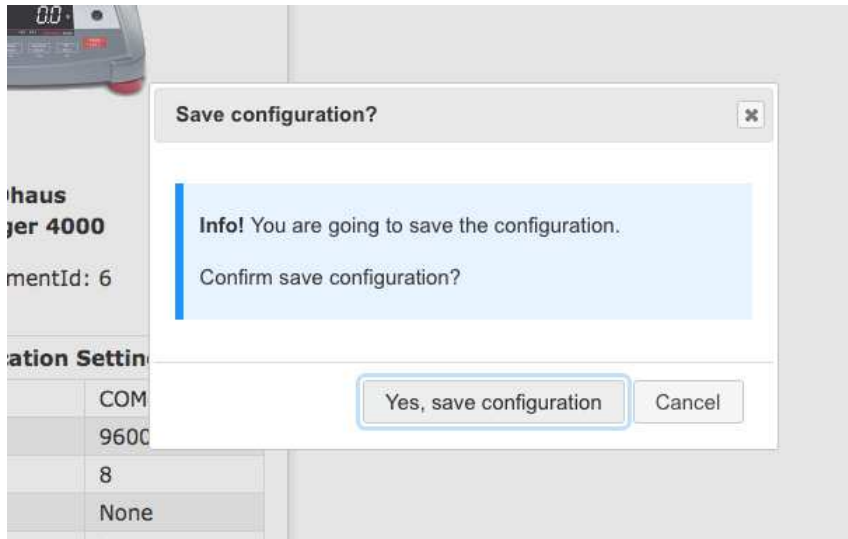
0.0

)haus
ger 4000

mentId: 6

ation Settin

| COM |
| 9600 |
| 8 |
| None |

Save configuration?

×

**Info!** You are going to save the configuration.

Confirm save configuration?

Yes, save configuration

Cancel